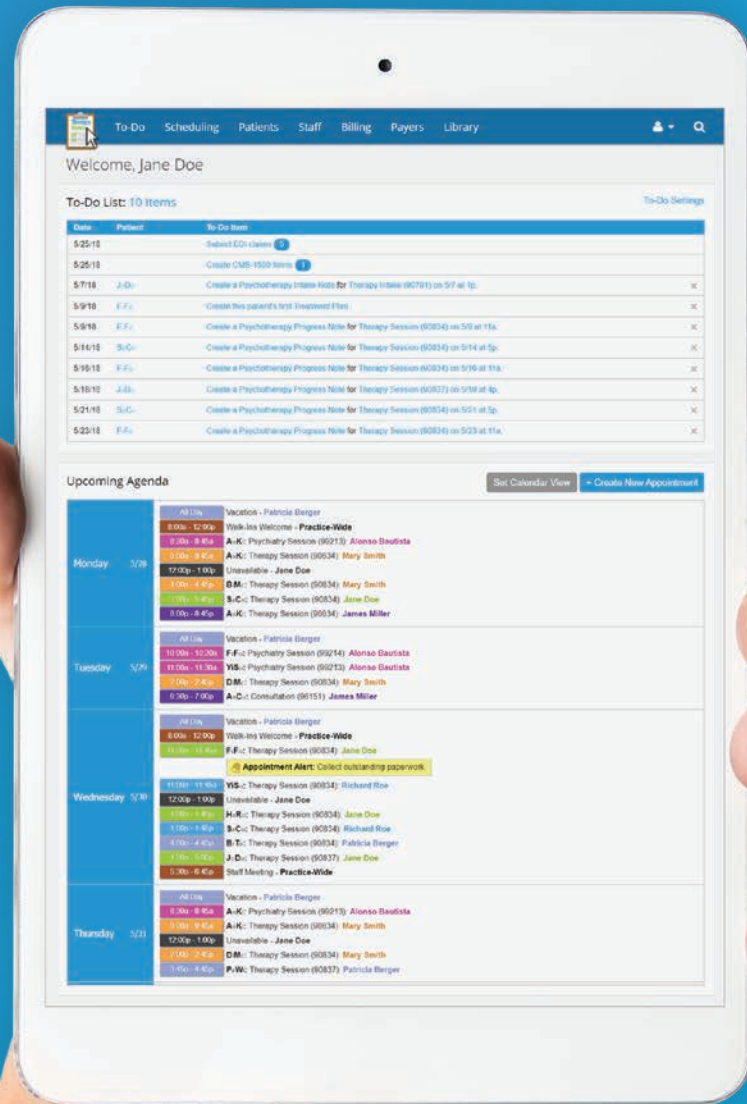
To-Do Scheduling Patients Staff Billing Payers Library

Welcome, Jane Doe

To-Do List: 10 Items

To-Do Settings

| Date | Patient | To-Do Item |
|---|---|---|
| 5/25/18 | | Submit EDI claims 5 |
| 5/25/18 | | Create CMS-1500 forms 1 |
| 5/7/18 | J-D- | Create a Psychotherapy Intake Note for Therapy Intake (90791) on 5/7 at 1p. |
| 5/9/18 | F-F- | Create this patient's first Treatment Plan |
| 5/9/18 | F-F- | Create a Psychotherapy Progress Note for Therapy Session (90834) on 5/9 at 11a. |
| 5/14/18 | S-C- | Create a Psychotherapy Progress Note for Therapy Session (90834) on 5/14 at 5p. |
| 5/16/18 | F-F- | Create a Psychotherapy Progress Note for Therapy Session (90834) on 5/16 at 11a. |
| 5/18/18 | J-D- | Create a Psychotherapy Progress Note for Therapy Session (90837) on 5/18 at 4p. |
| 5/21/18 | S-C- | Create a Psychotherapy Progress Note for Therapy Session (90834) on 5/21 at 5p. |
| 5/23/18 | F-F- | Create a Psychotherapy Progress Note for Therapy Session (90834) on 5/23 at 11a. |

Upcoming Agenda

Set Calendar View + Create New Appointment

Monday 5/28
All Day Vacation - Patricia Berger
8:00a - 12:00p Walk-Ins Welcome - Practice-Wide
8:00a - 8:45a A-K: Psychiatry Session (99213) Alonso Bautista
9:00a - 9:45a A-K: Therapy Session (90834) Mary Smith
12:00p - 1:00p Unavailable - Jane Doe
1:00p - 4:45p B-M: Therapy Session (90834) Mary Smith
1:00p - 5:45p S-C: Therapy Session (90834) Jane Doe
8:00p - 8:45p A-K: Therapy Session (90834) James Miller

Tuesday 5/29
All Day Vacation - Patricia Berger
10:00a - 10:30a F-F: Psychiatry Session (99214) Alonso Bautista
11:00a - 11:30a Y-S: Psychiatry Session (99213) Alonso Bautista
2:00p - 2:45p D-M: Therapy Session (90834) Mary Smith
6:30p - 7:00p A-C: Consultation (96151) James Miller

Wednesday 5/30
All Day Vacation - Patricia Berger
8:00a - 12:00p Walk-Ins Welcome - Practice-Wide
11:00a - 11:45a F-F: Therapy Session (90834) Jane Doe
Appointment Alert: Collect outstanding paperwork.
11:00a - 11:45a Y-S: Therapy Session (90834) Richard Roe
12:00p - 1:00p Unavailable - Jane Doe
1:00p - 1:45p H-R: Therapy Session (90834) Jane Doe
1:00p - 1:45p S-C: Therapy Session (90834) Richard Roe
4:00p - 4:45p B-T: Therapy Session (90834) Patricia Berger
4:00p - 5:00p J-D: Therapy Session (90837) Jane Doe
5:30p - 6:45p Staff Meeting - Practice-Wide

Thursday 5/31
All Day Vacation - Patricia Berger
8:00a - 8:45a A-K: Psychiatry Session (99213) Alonso Bautista
9:00a - 9:45a A-K: Therapy Session (90834) Mary Smith
12:00p - 1:00p Unavailable - Jane Doe
2:00p - 2:45p D-M: Therapy Session (90834) Mary Smith
3:45p - 4:45p P-W: Therapy Session (90837) Patricia Berger